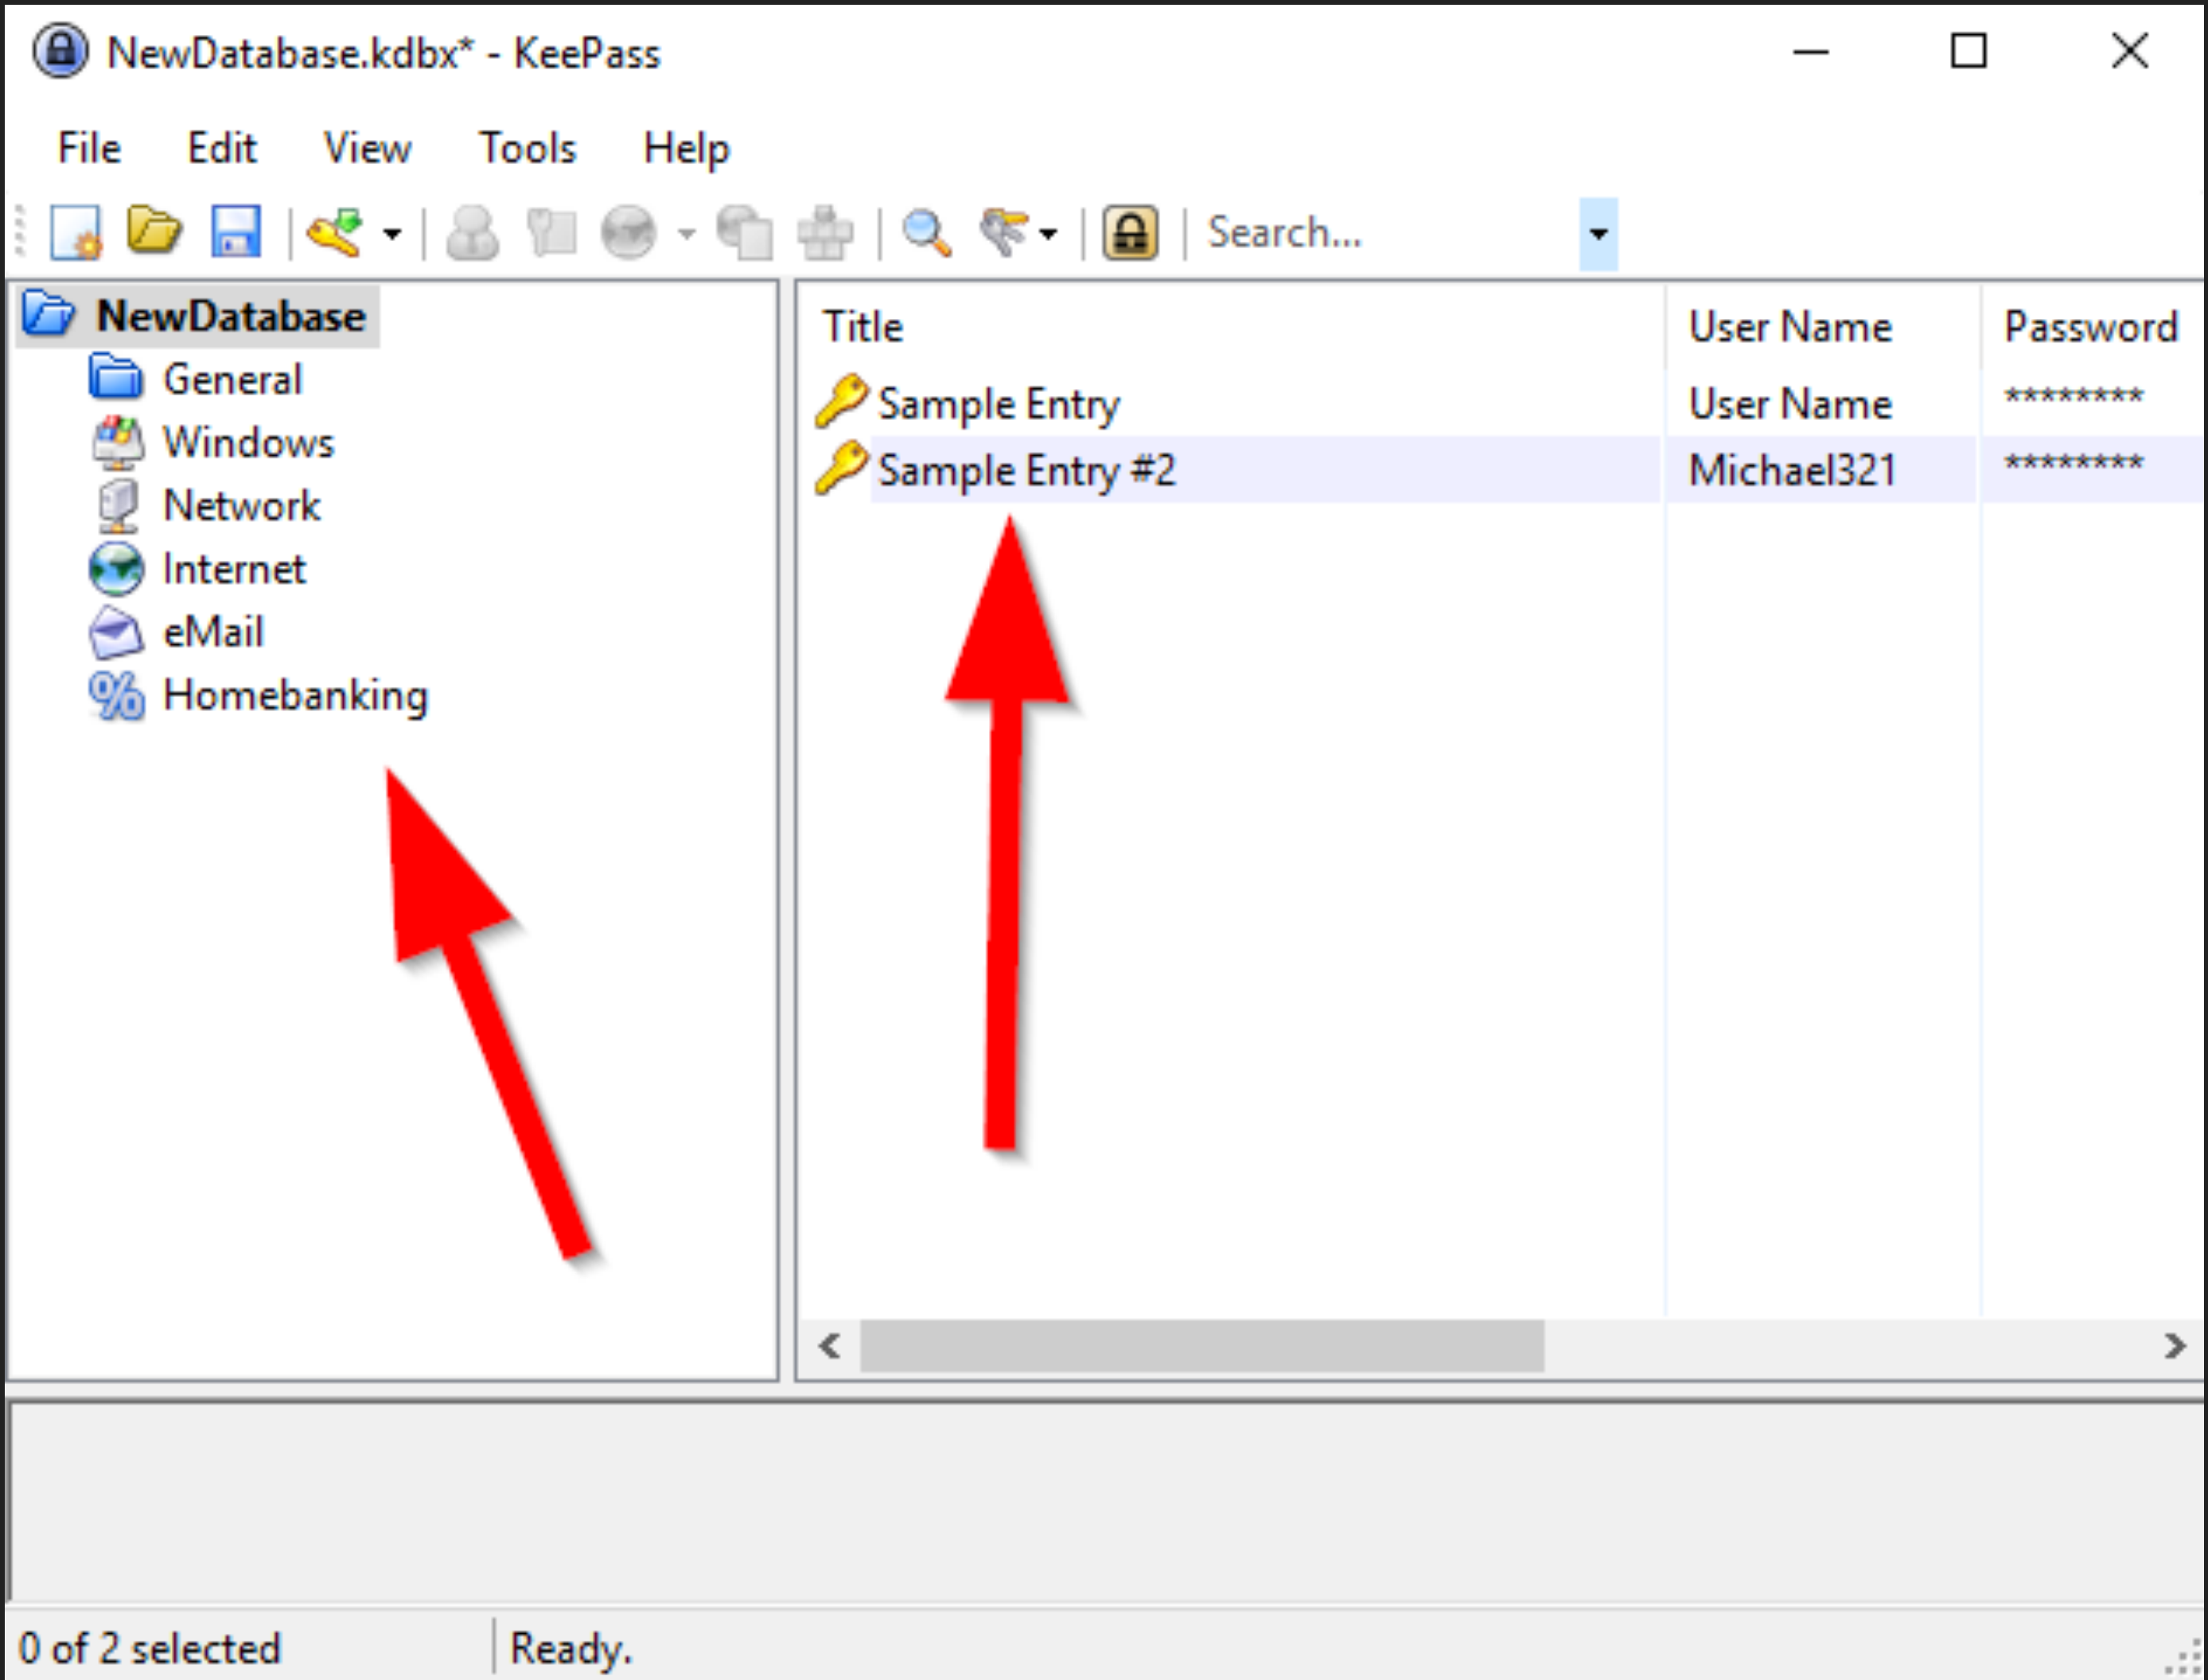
NewDatabase.kdbx* - KeePass

File Edit View Tools Help

Search...

NewDatabase
General
Windows
Network
Internet
eMail
Homebanking

| Title | User Name | Password |
|---|---|---|
| Sample Entry | User Name | ******** |
| Sample Entry #2 | Michael321 | ******** |

0 of 2 selected

Ready.